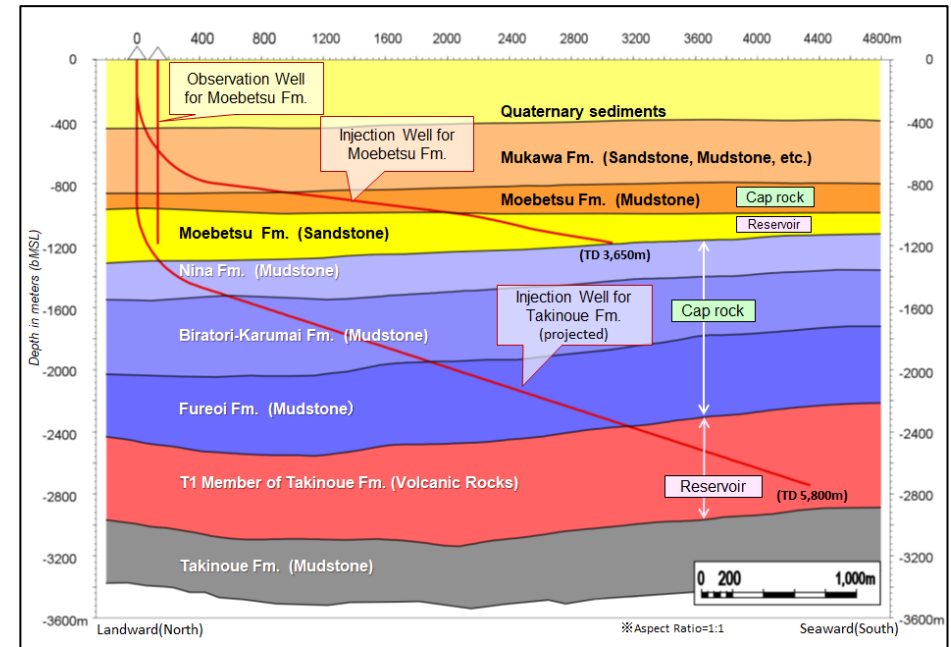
0 400 800 1200 1600 2000 2400 2800 3200 3600 4000 4400 4800m

Depth in meters (bMSL)

0
-400
-800
-1200
-1600
-2000
-2400
-2800
-3200
-3600m

0
-400
-800
-1200
-1600
-2000
-2400
-2800
-3200
-3600m

Observation Well for Moebetsu Fm.

Injection Well for Moebetsu Fm.

Quaternary sediments

Mukawa Fm. (Sandstone, Mudstone, etc.)

Moebetsu Fm. (Mudstone)

Cap rock

Reservoir

Moebetsu Fm. (Sandstone)

(TD 3,650m)

Nina Fm. (Mudstone)

Injection Well for Takinoue Fm. (projected)

Cap rock

Biratori-Karumai Fm. (Mudstone)

Fureoi Fm. (Mudstone)

T1 Member of Takinoue Fm. (Volcanic Rocks)

Reservoir

(TD 5,800m)

Takinoue Fm. (Mudstone)

0 200 1,000m

Landward(North)

※Aspect Ratio=1:1

Seaward(South)